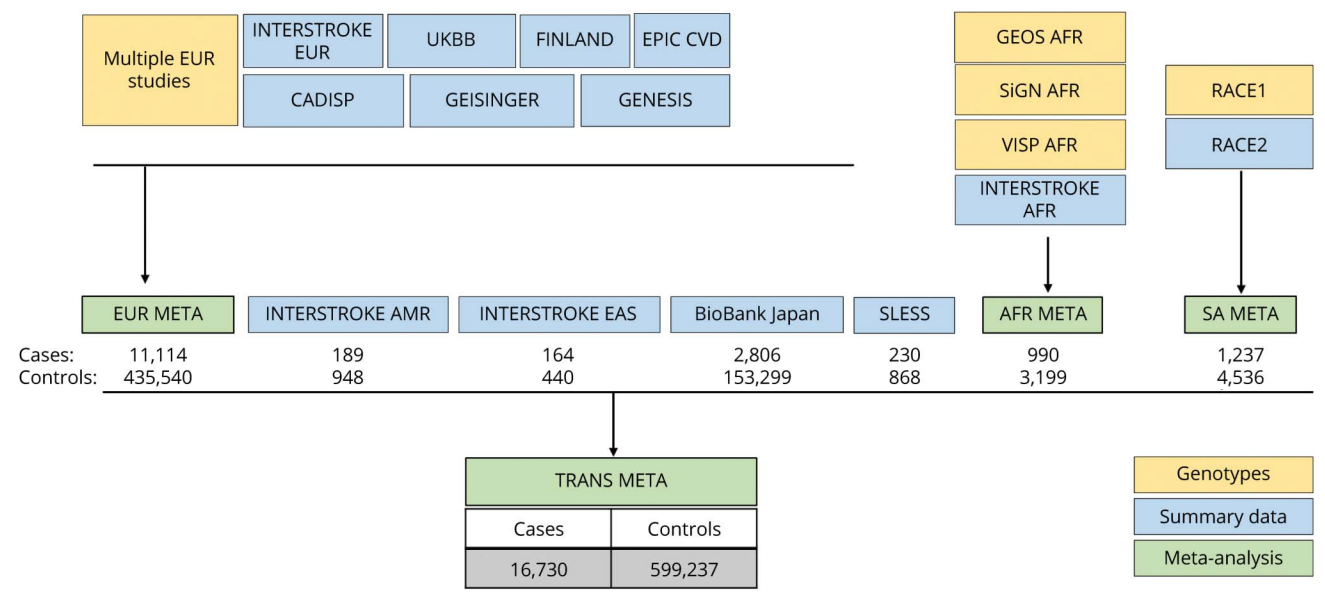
Multiple EUR studies

INTERSTROKE EUR

UKBB

FINLAND

EPIC CVD

CADISP

GEISINGER

GENESIS

GEOS AFR

SiGN AFR

VISP AFR

INTERSTROKE AFR

RACE1

RACE2

| | EUR META | INTERSTROKE AMR | INTERSTROKE EAS | BioBank Japan | SLESS | AFR META | SA META |
|---|---|---|---|---|---|---|---|
| Cases: | 11,114 | 189 | 164 | 2,806 | 230 | 990 | 1,237 |
| Controls: | 435,540 | 948 | 440 | 153,299 | 868 | 3,199 | 4,536 |

TRANS META

| Cases | Controls |
|---|---|
| 16,730 | 599,237 |

Genotypes

Summary data

Meta-analysis